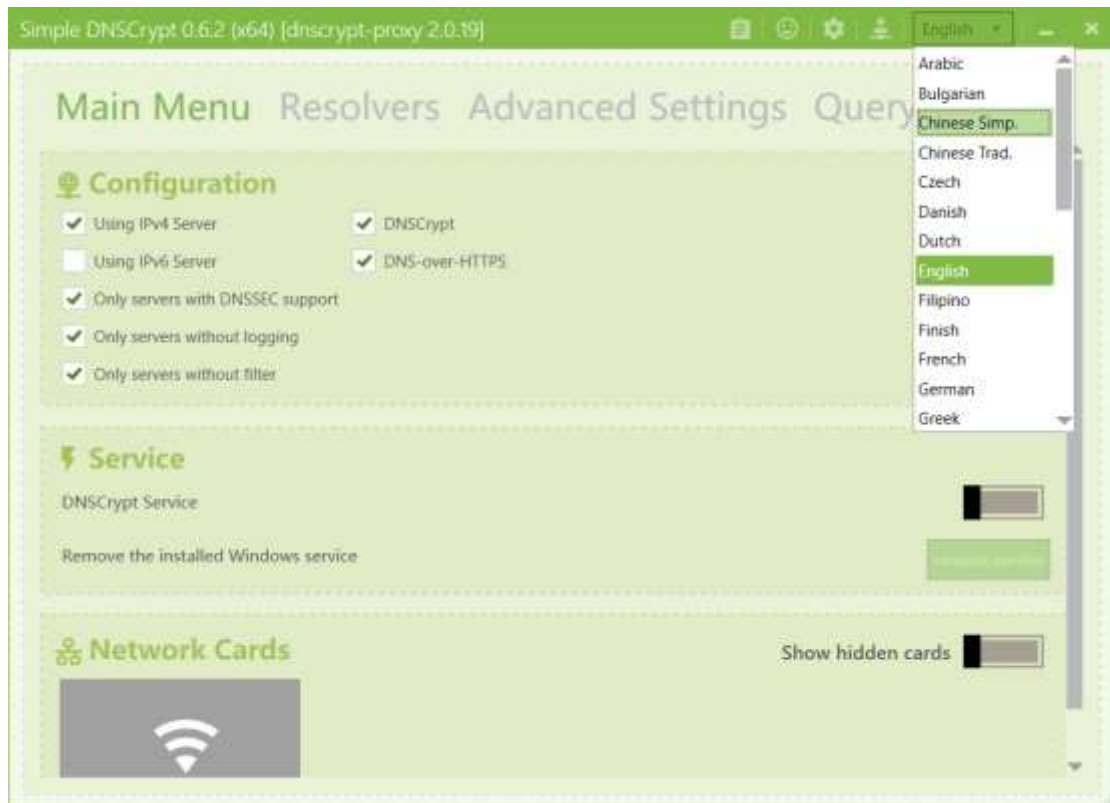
Simple DNSCrypt 0.6.2 (x64) [dnscrypt-proxy 2.0.19]

English

Arabic
Bulgarian
Chinese Simp.
Chinese Trad.
Czech
Danish
Dutch
English
Filipino
Finish
French
German
Greek

Main Menu Resolvers Advanced Settings Query

Configuration

Using IPv4 Server
DNSCrypt
Using IPv6 Server
DNS-over-HTTPS
Only servers with DNSSEC support
Only servers without logging
Only servers without filter

Service

DNSCrypt Service

Remove the installed Windows service

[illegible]

Network Cards

Show hidden cards